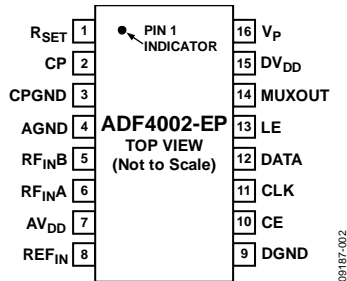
$R_{SET}$ 1
CP 2
CPGND 3
AGND 4
$RF_{IN}B$ 5
$RF_{IN}A$ 6
$AV_{DD}$ 7
$REF_{IN}$ 8

PIN 1 INDICATOR

ADF4002-EP
TOP VIEW
(Not to Scale)

16 $V_P$
15 $DV_{DD}$
14 MUXOUT
13 LE
12 DATA
11 CLK
10 CE
9 DGND

09187-002